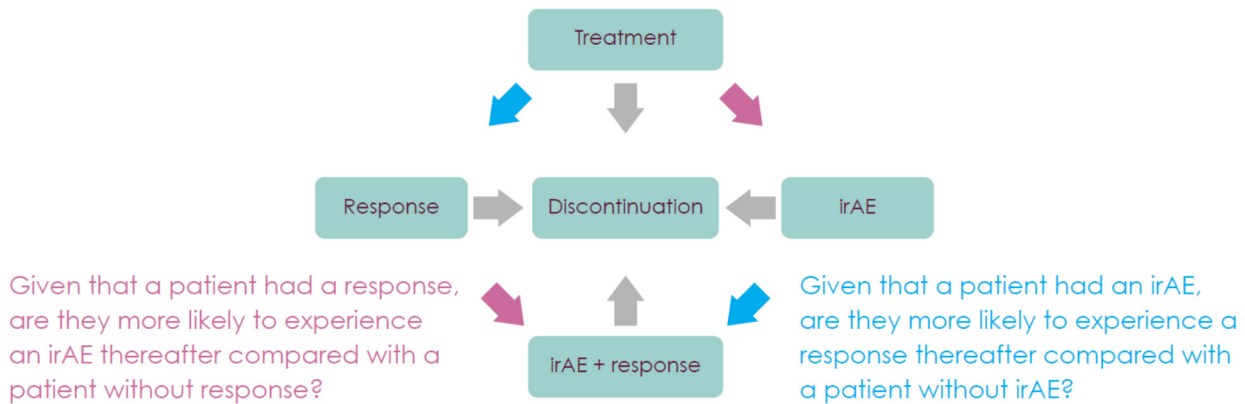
Treatment

Response

Discontinuation

irAE

Given that a patient had a response, are they more likely to experience an irAE thereafter compared with a patient without response?

irAE + response

Given that a patient had an irAE, are they more likely to experience a response thereafter compared with a patient without irAE?